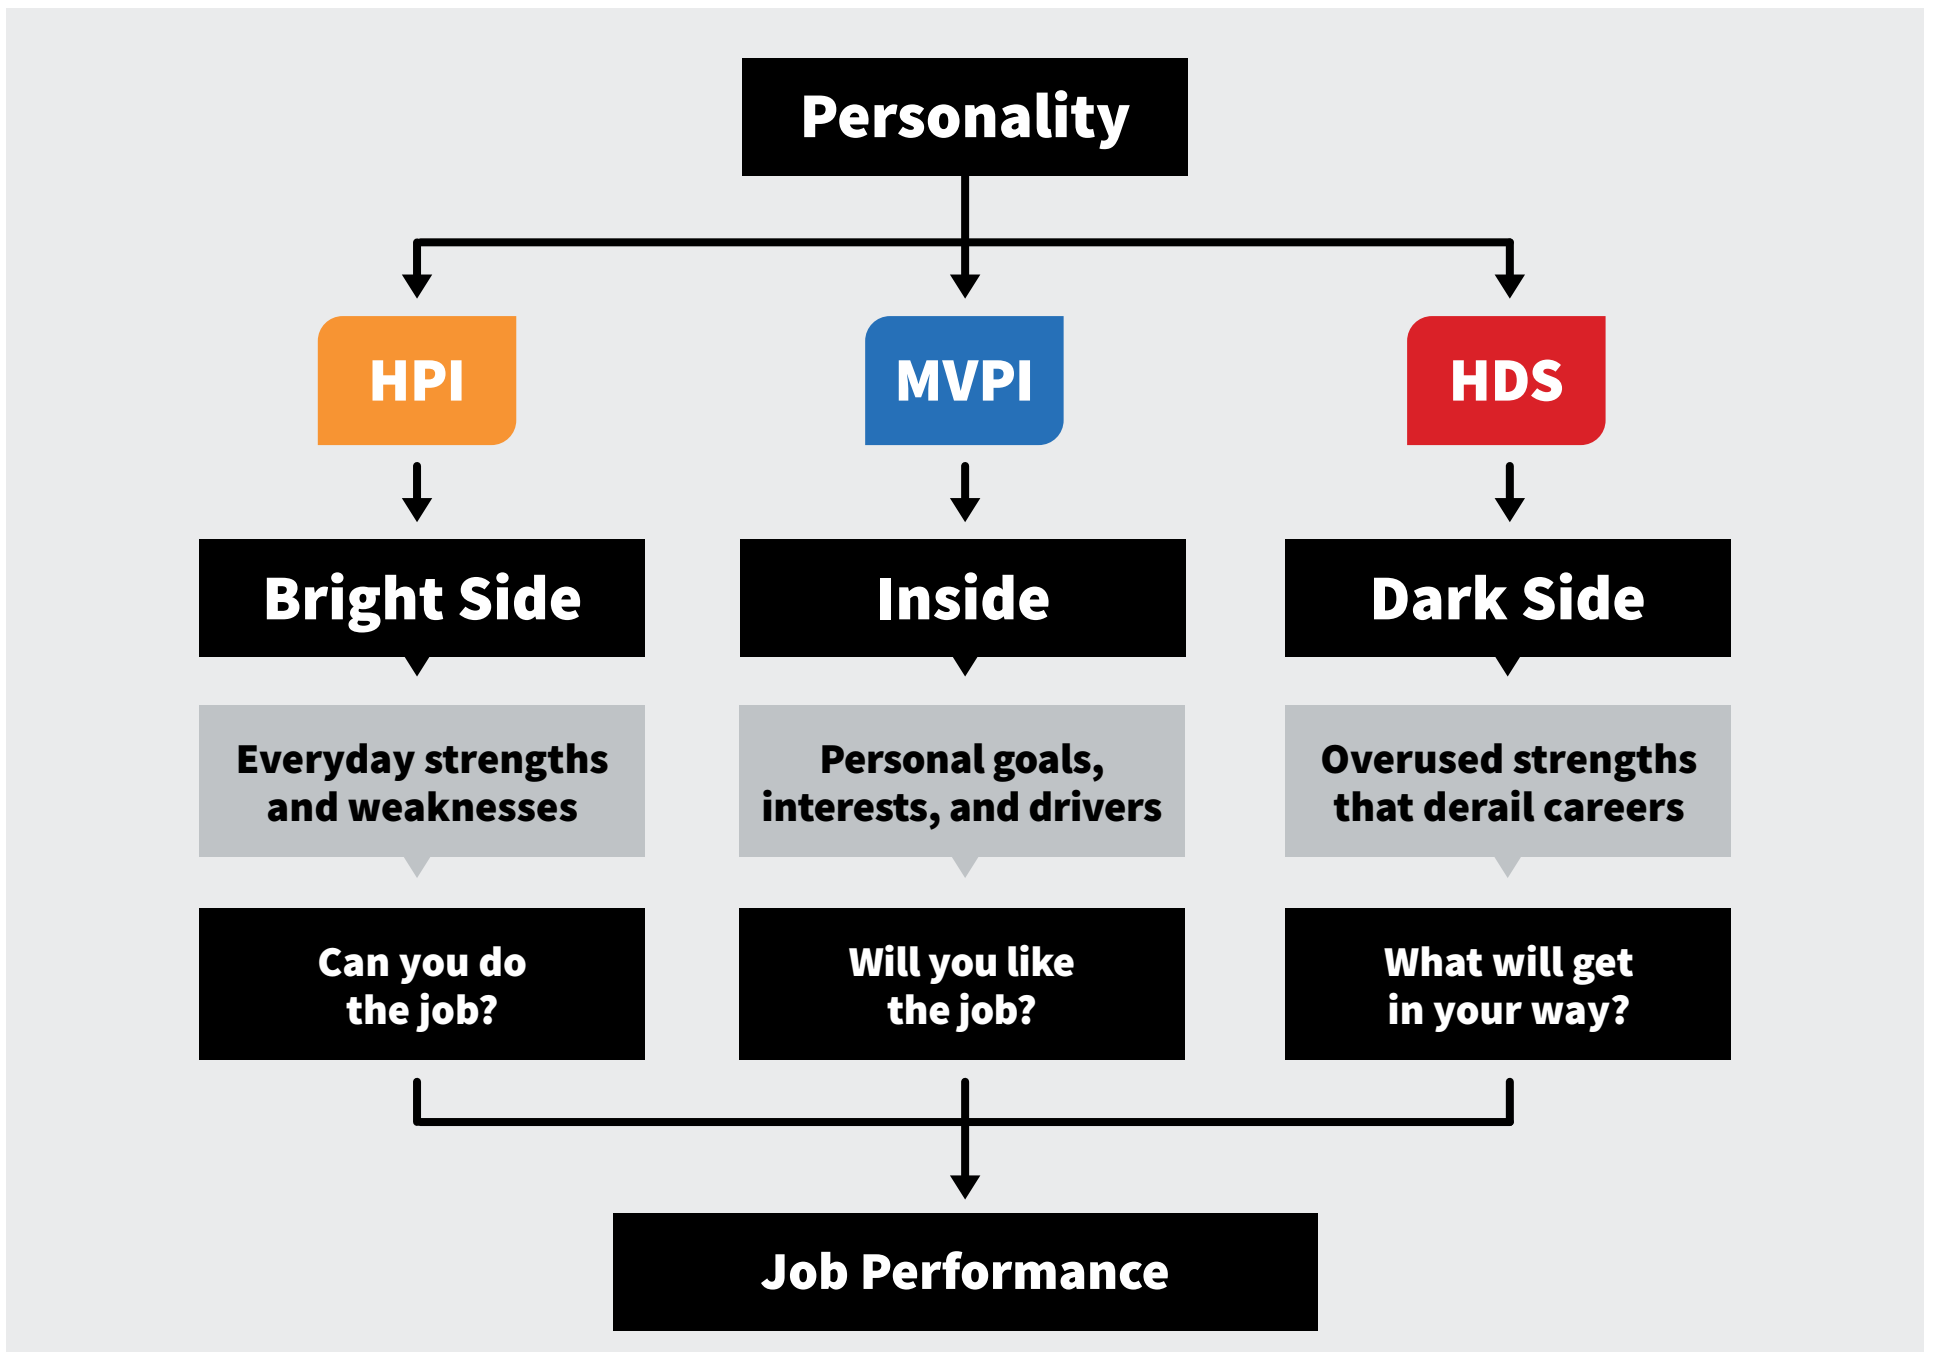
Personality

HPI

Bright Side

Everyday strengths and weaknesses

Can you do the job?

MVPI

Inside

Personal goals, interests, and drivers

Will you like the job?

HDS

Dark Side

Overused strengths that derail careers

What will get in your way?

Job Performance